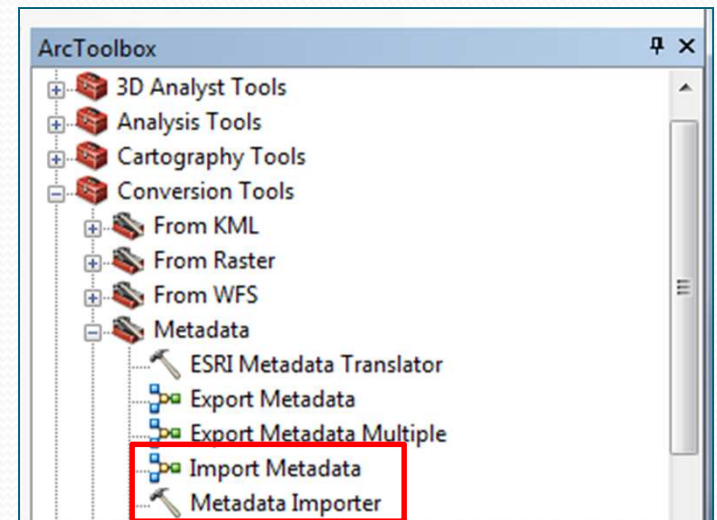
ArcToolbox

3D Analyst Tools
Analysis Tools
Cartography Tools
Conversion Tools
From KML
From Raster
From WFS
Metadata
ESRI Metadata Translator
Export Metadata
Export Metadata Multiple
Import Metadata
Metadata Importer